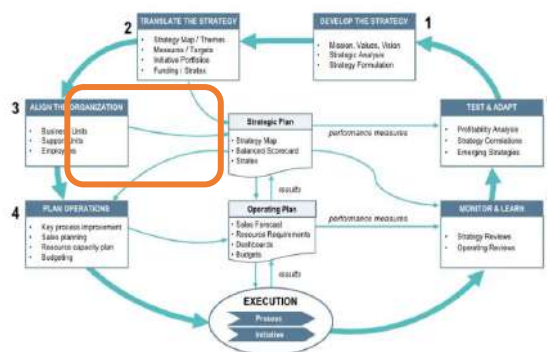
2
TRANSLATE THE STRATEGY
• Strategy Map / Themes
• Measures / Targets
• Initiative Portfolios
• Funding / Stratex

DEVELOP THE STRATEGY
1
• Mission, Values, Vision
• Strategic Analysis
• Strategy Formulation

3
ALIGN THE ORGANIZATION
• Business Units
• Support Units
• Employees

Strategic Plan
• Strategy Map
• Balanced Scorecard
• Stratex

performance measures

TEST & ADAPT
• Profitability Analysis
• Strategy Correlations
• Emerging Strategies

results

4
PLAN OPERATIONS
• Key process improvement
• Sales planning
• Resource capacity plan
• Budgeting

Operating Plan
• Sales Forecast
• Resource Requirements
• Dashboards
• Budgets

performance measures

MONITOR & LEARN
• Strategy Reviews
• Operating Reviews

results

EXECUTION
Process
Initiatives